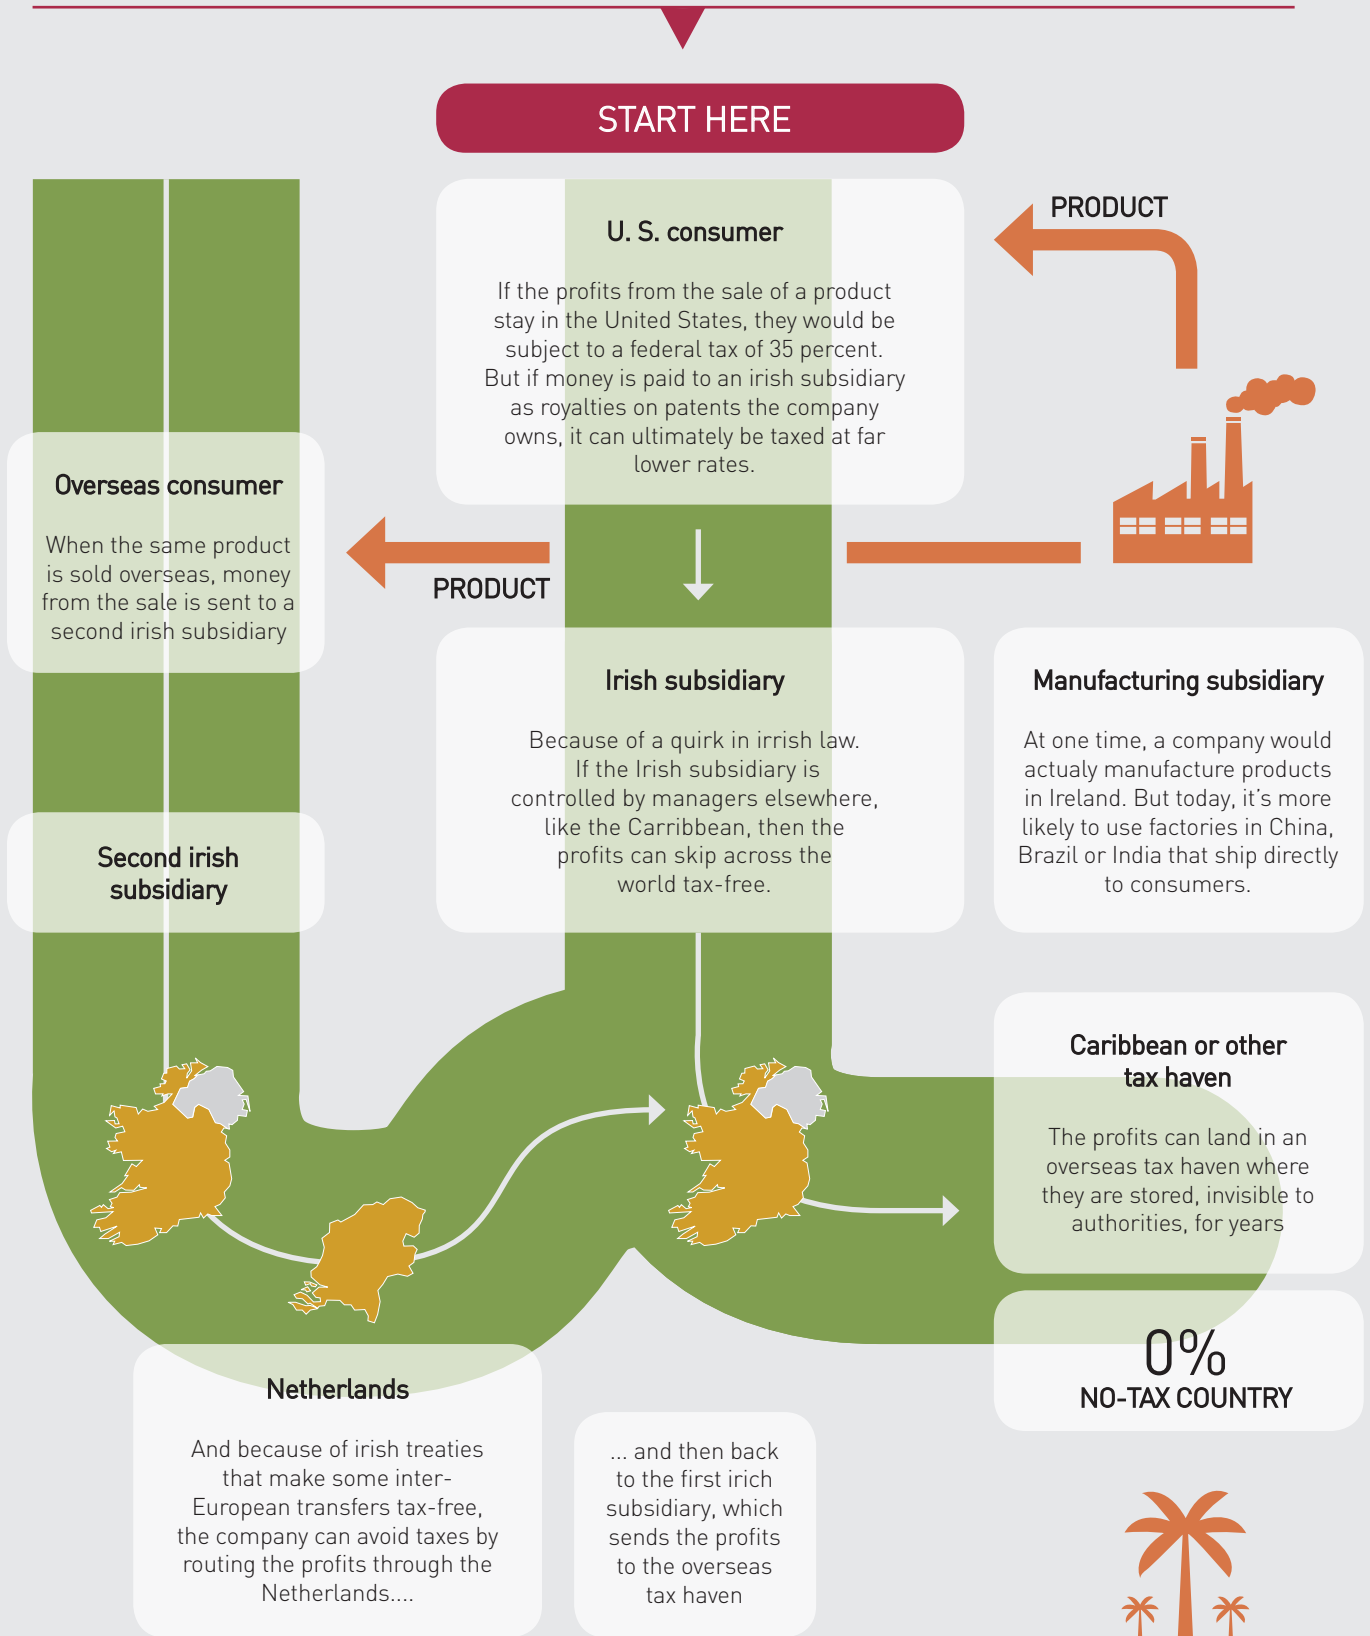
START HERE

U. S. consumer

If the profits from the sale of a product stay in the United States, they would be subject to a federal tax of 35 percent. But if money is paid to an irish subsidiary as royalties on patents the company owns, it can ultimately be taxed at far lower rates.

PRODUCT

Overseas consumer

When the same product is sold overseas, money from the sale is sent to a second irish subsidiary

PRODUCT

Irish subsidiary

Because of a quirk in irrish law. If the Irish subsidiary is controlled by managers elsewhere, like the Carribbean, then the profits can skip across the world tax-free.

Manufacturing subsidiary

At one time, a company would actualy manufacture products in Ireland. But today, it's more likely to use factories in China, Brazil or India that ship directly to consumers.

Second irish subsidiary

Caribbean or other tax haven

The profits can land in an overseas tax haven where they are stored, invisible to authorities, for years

0%
NO-TAX COUNTRY

Netherlands

And because of irish treaties that make some inter-European transfers tax-free, the company can avoid taxes by routing the profits through the Netherlands....

... and then back to the first irich subsidiary, which sends the profits to the overseas tax haven